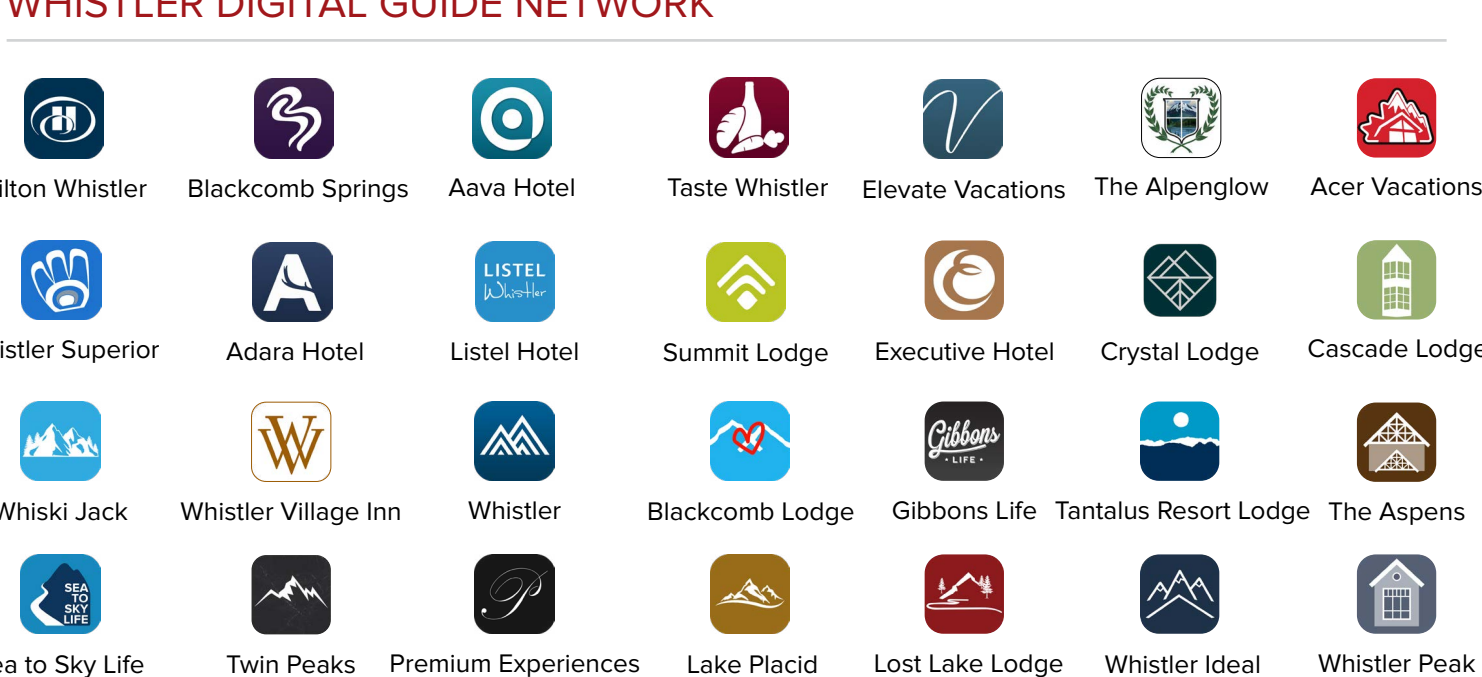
WHISTLER DIGITAL GUIDE NETWORK

| | | | | | | |
|---|---|---|---|---|---|---|
| ilton Whistler | Blackcomb Springs | Aava Hotel | Taste Whistler | Elevate Vacations | The Alpenglow | Acer Vacations |
| istler Superior | Adara Hotel | LISTEL Whistler Listel Hotel | Summit Lodge | Executive Hotel | Crystal Lodge | Cascade Lodge |
| Whiski Jack | Whistler Village Inn | Whistler | Blackcomb Lodge | Gibbons LIFE Gibbons Life | Tantalus Resort Lodge | The Aspens |
| SEA TO SKY LIFE ea to Sky Life | Twin Peaks | Premium Experiences | Lake Placid | Lost Lake Lodge | Whistler Ideal | Whistler Peak |